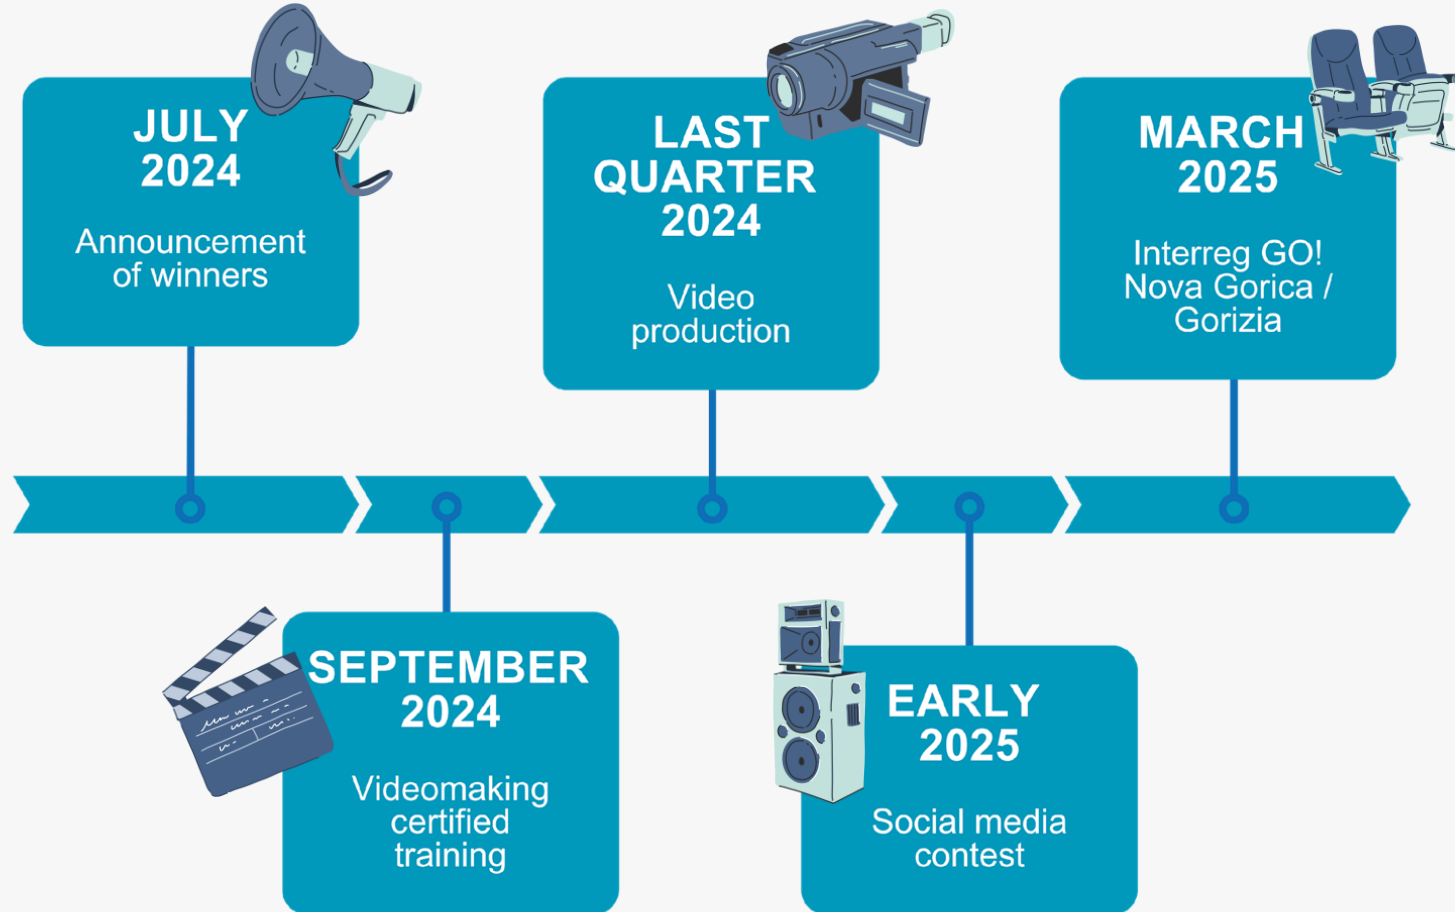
JULY 2024

Announcement of winners

SEPTEMBER 2024

Videomaking certified training

LAST QUARTER 2024

Video production

EARLY 2025

Social media contest

MARCH 2025

Interreg GO! Nova Gorica / Gorizia